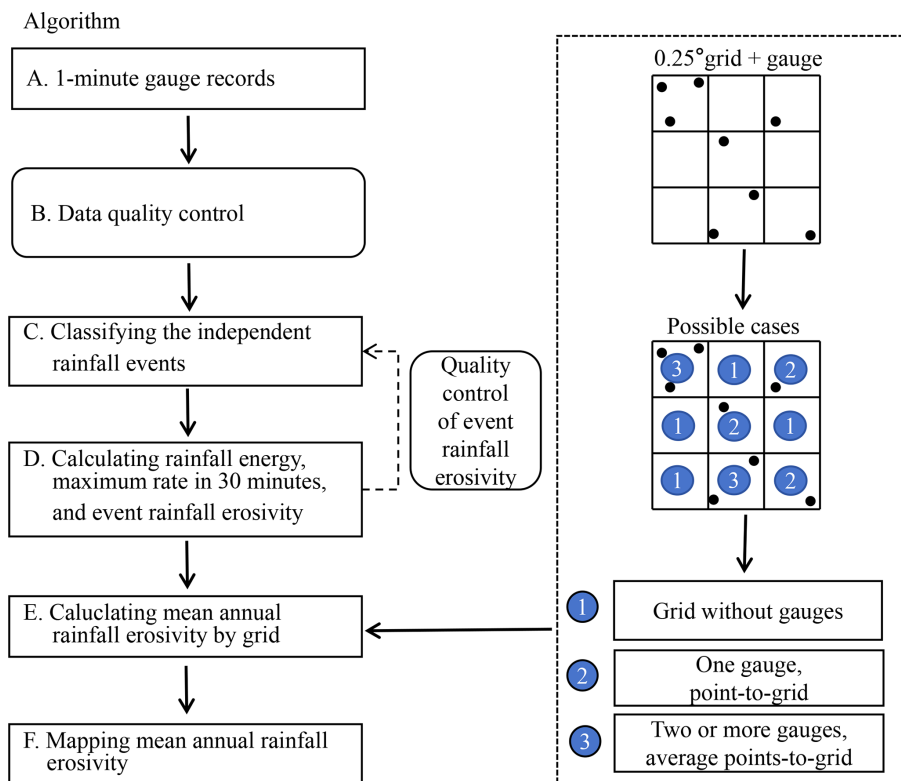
Algorithm

A. 1-minute gauge records

B. Data quality control

C. Classifying the independent rainfall events

D. Calculating rainfall energy, maximum rate in 30 minutes, and event rainfall erosivity

E. Caluclating mean annual rainfall erosivity by grid

F. Mapping mean annual rainfall erosivity

Quality control of event rainfall erosivity

0.25°grid + gauge

Possible cases

| 3 | 1 | 2 |
|---|---|---|
| 1 | 2 | 1 |
| 1 | 3 | 2 |

1 Grid without gauges

2 One gauge, point-to-grid

3 Two or more gauges, average points-to-grid